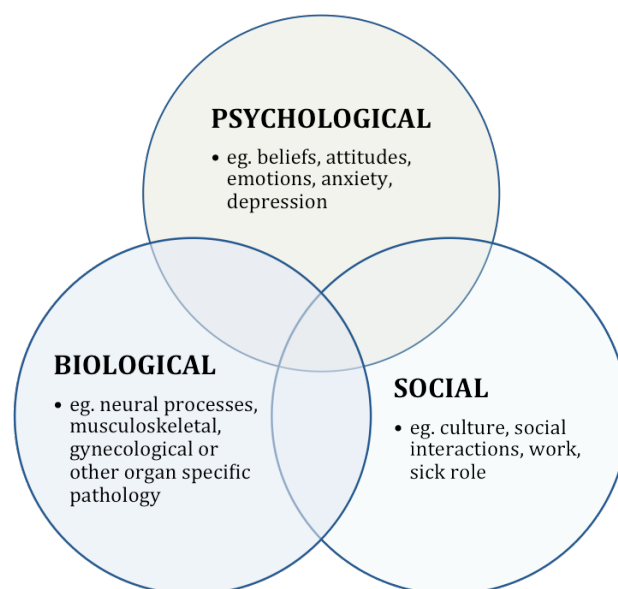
PSYCHOLOGICAL

• eg. beliefs, attitudes, emotions, anxiety, depression

BIOLOGICAL

• eg. neural processes, musculoskeletal, gynecological or other organ specific pathology

SOCIAL

• eg. culture, social interactions, work, sick role